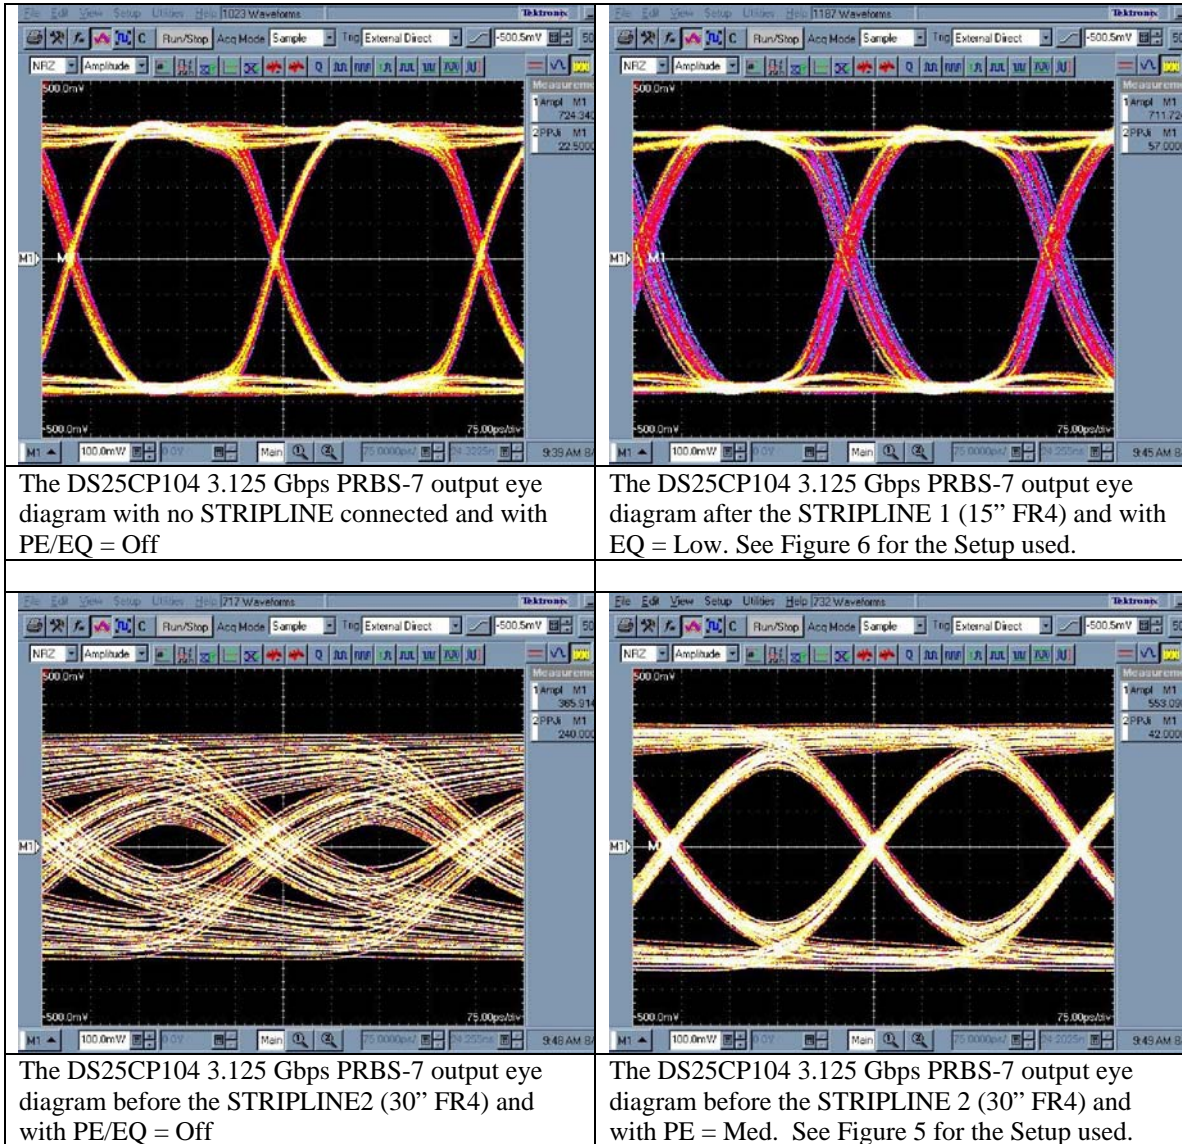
| File Edit View Setup Utilities Help 1023 Waveforms Tektronix Run/Stop Acq Mode Sample Trig External Direct -500.5mV NRZ Amplitude 500.0mV Measurements 1 Ampl M1 724.343 2 PPJit M1 22.5000 M1 -500.0mV 75.00ps/div M1 100.0mV Main 9:39 AM | File Edit View Setup Utilities Help 1187 Waveforms Tektronix Run/Stop Acq Mode Sample Trig External Direct -500.5mV NRZ Amplitude 500.0mV Measurements 1 Ampl M1 711.72 2 PPJit M1 57.000 M1 -500.0mV 75.00ps/div M1 100.0mV Main 9:45 AM |
|---|---|
| The DS25CP104 3.125 Gbps PRBS-7 output eye diagram with no STRIPLINE connected and with PE/EQ = Off | The DS25CP104 3.125 Gbps PRBS-7 output eye diagram after the STRIPLINE 1 (15” FR4) and with EQ = Low. See Figure 6 for the Setup used. |
| | |
| File Edit View Setup Utilities Help 717 Waveforms Tektronix Run/Stop Acq Mode Sample Trig External Direct -500.5mV NRZ Amplitude 500.0mV Measurements 1 Ampl M1 365.914 2 PPJit M1 240.000 M1 -500.0mV 75.00ps/div M1 100.0mV Main 9:48 AM | File Edit View Setup Utilities Help 732 Waveforms Tektronix Run/Stop Acq Mode Sample Trig External Direct -500.5mV NRZ Amplitude 500.0mV Measurements 1 Ampl M1 553.09 2 PPJit M1 42.000 M1 -500.0mV 75.00ps/div M1 100.0mV Main 9:49 AM |
| The DS25CP104 3.125 Gbps PRBS-7 output eye diagram before the STRIPLINE2 (30” FR4) and with PE/EQ = Off | The DS25CP104 3.125 Gbps PRBS-7 output eye diagram before the STRIPLINE 2 (30” FR4) and with PE = Med. See Figure 5 for the Setup used. |